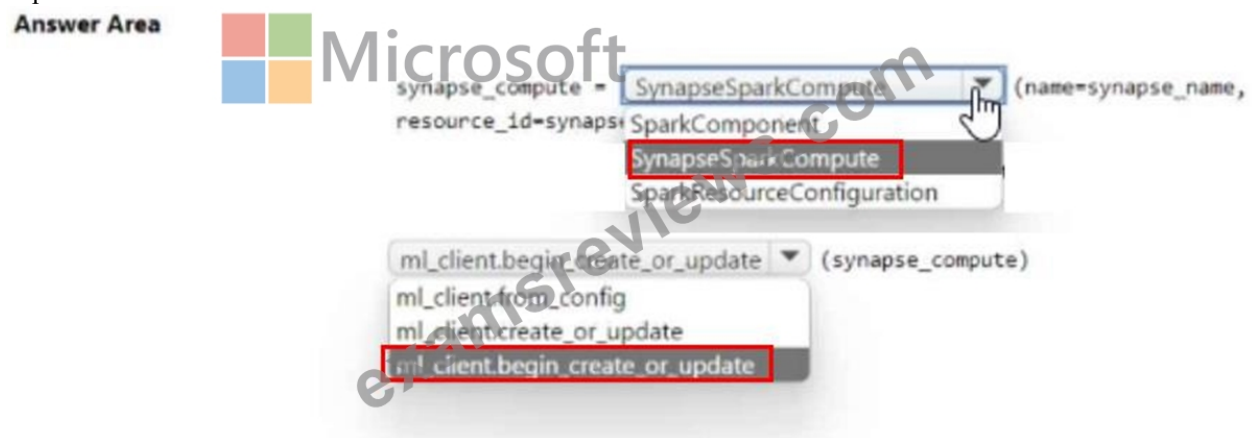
Answer Area

Microsoft

synapse_compute = SynapseSparkCompute (name=synapse_name,
resource_id=synapse

SparkComponent
SynapseSparkCompute
SparkResourceConfiguration

ml_client.begin_create_or_update (synapse_compute)

ml_client.from_config
ml_client.create_or_update
ml_client.begin_create_or_update

examsreviews.com